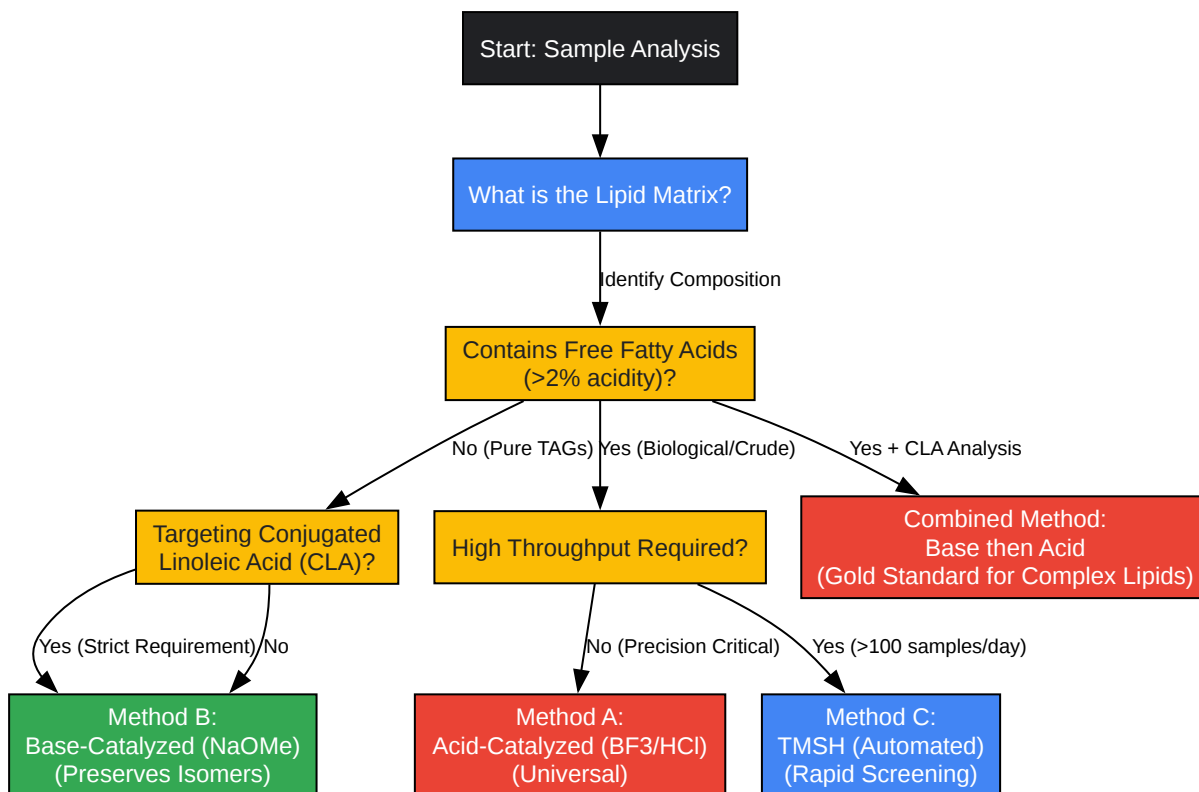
Start: Sample Analysis

What is the Lipid Matrix?

Identify Composition

Contains Free Fatty Acids (>2% acidity)?

No (Pure TAGs)

Yes (Biological/Crude)

Yes + CLA Analysis

Targeting Conjugated Linoleic Acid (CLA)?

High Throughput Required?

Combined Method: Base then Acid (Gold Standard for Complex Lipids)

Yes (Strict Requirement)

No

No (Precision Critical)

Yes (>100 samples/day)

Method B: Base-Catalyzed (NaOMe) (Preserves Isomers)

Method A: Acid-Catalyzed (BF3/HCl) (Universal)

Method C: TMSH (Automated) (Rapid Screening)